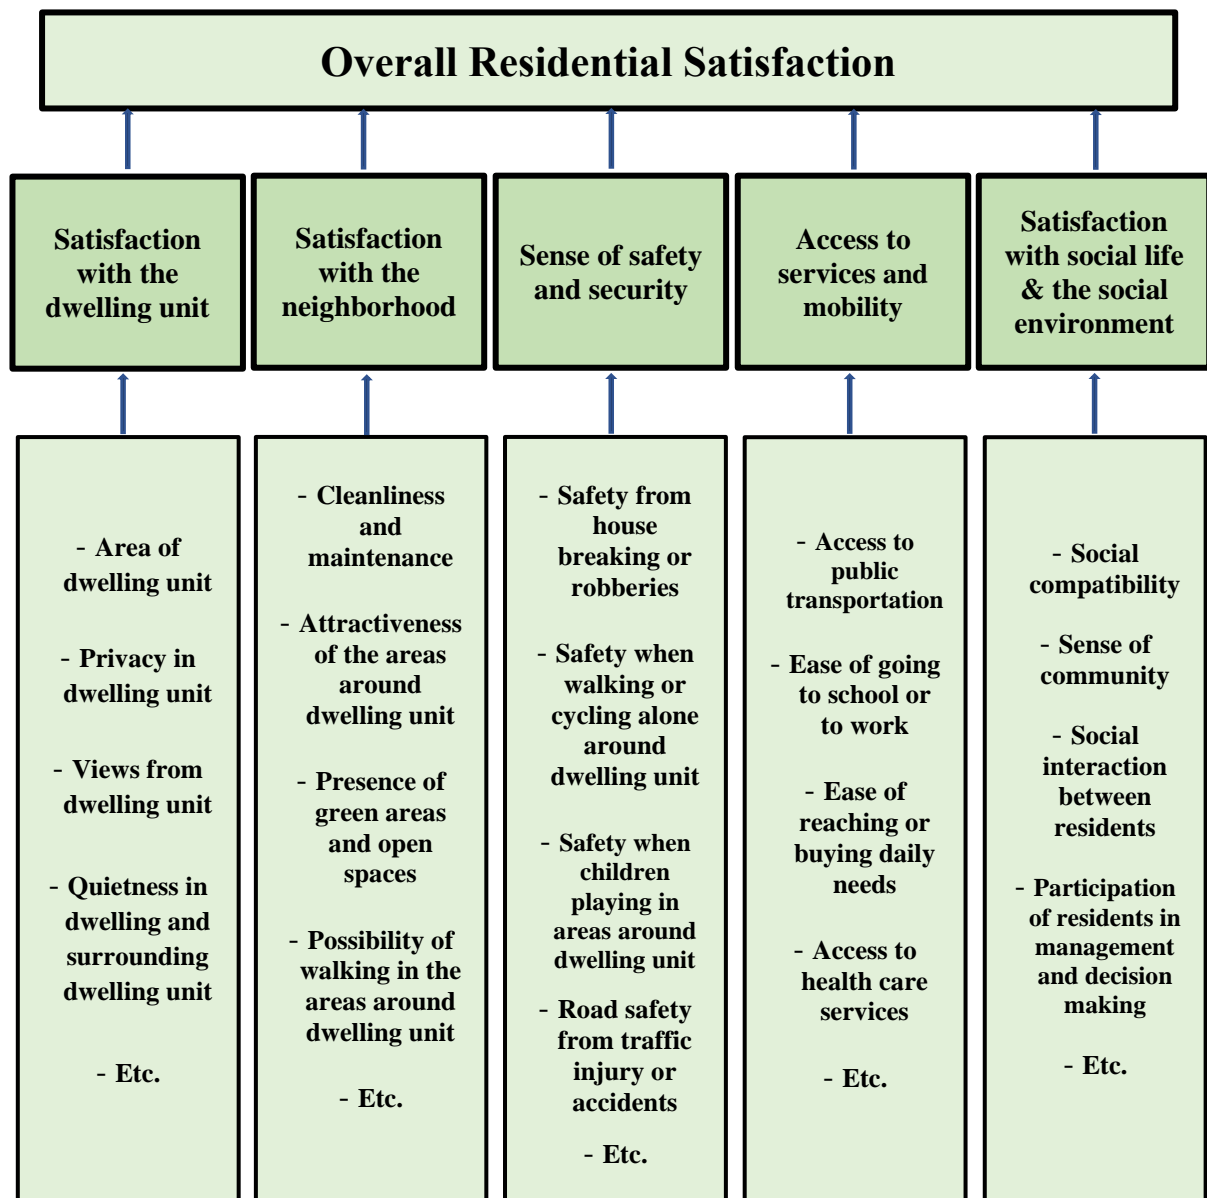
Overall Residential Satisfaction

Satisfaction with the dwelling unit

Satisfaction with the neighborhood

Sense of safety and security

Access to services and mobility

Satisfaction with social life & the social environment

- Area of dwelling unit

- Privacy in dwelling unit

- Views from dwelling unit

- Quietness in dwelling and surrounding dwelling unit

- Etc.

- Cleanliness and maintenance

- Attractiveness of the areas around dwelling unit

- Presence of green areas and open spaces

- Possibility of walking in the areas around dwelling unit

- Etc.

- Safety from house breaking or robberies

- Safety when walking or cycling alone around dwelling unit

- Safety when children playing in areas around dwelling unit

- Road safety from traffic injury or accidents

- Etc.

- Access to public transportation

- Ease of going to school or to work

- Ease of reaching or buying daily needs

- Access to health care services

- Etc.

- Social compatibility

- Sense of community

- Social interaction between residents

- Participation of residents in management and decision making

- Etc.